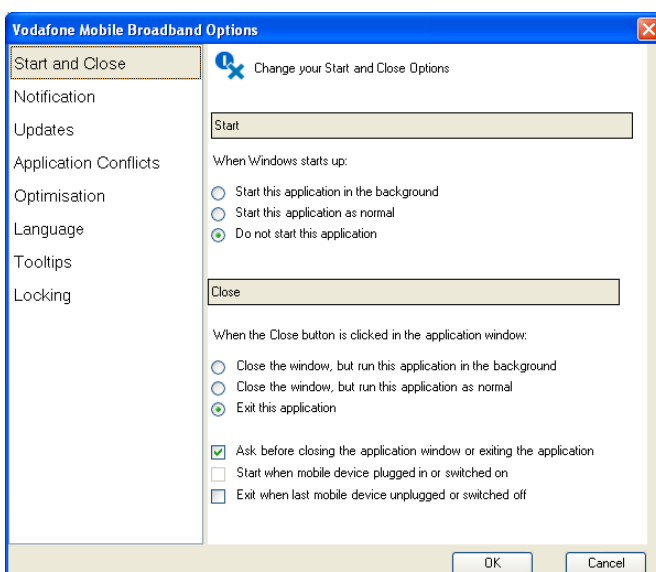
Vodafone Mobile Broadband Options

Start and Close
Notification
Updates
Application Conflicts
Optimisation
Language
Tooltips
Locking

Change your Start and Close Options

Start

When Windows starts up:

Start this application in the background
Start this application as normal
Do not start this application

Close

When the Close button is clicked in the application window:

Close the window, but run this application in the background
Close the window, but run this application as normal
Exit this application

Ask before closing the application window or exiting the application
Start when mobile device plugged in or switched on
Exit when last mobile device unplugged or switched off

OK
Cancel